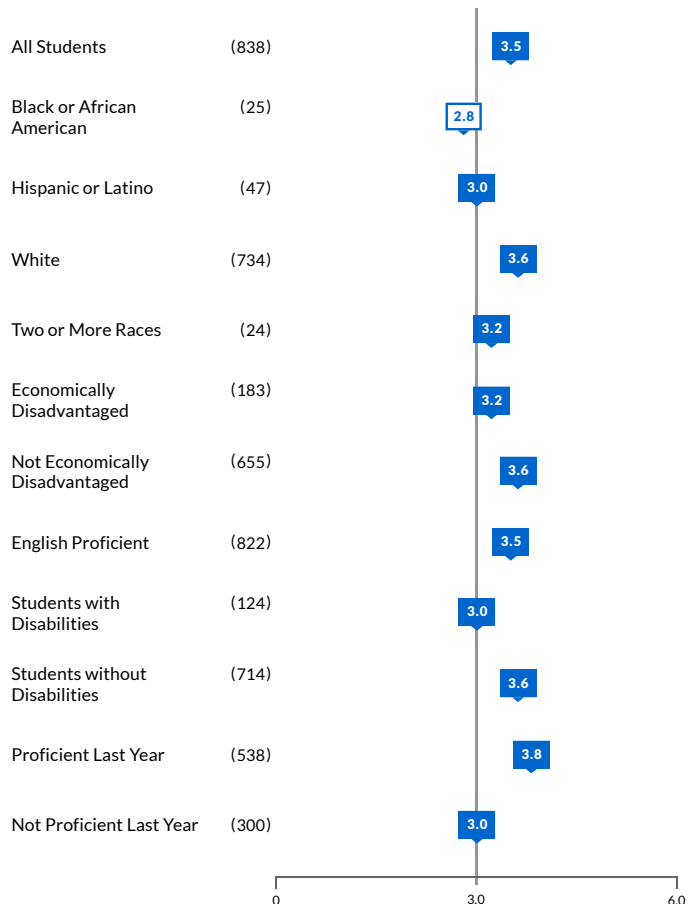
All Students (838) 3.5

Black or African American (25) 2.8

Hispanic or Latino (47) 3.0

White (734) 3.6

Two or More Races (24) 3.2

Economically Disadvantaged (183) 3.2

Not Economically Disadvantaged (655) 3.6

English Proficient (822) 3.5

Students with Disabilities (124) 3.0

Students without Disabilities (714) 3.6

Proficient Last Year (538) 3.8

Not Proficient Last Year (300) 3.0

0 3.0 6.0